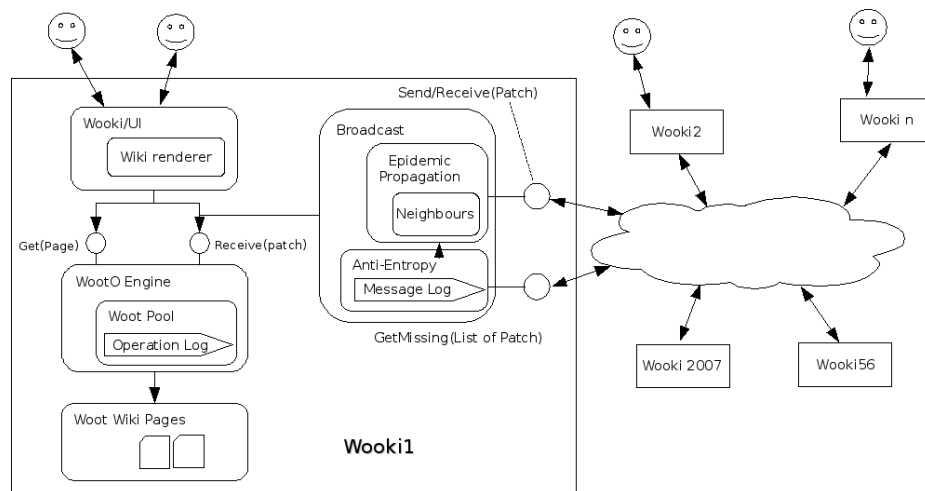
Send/Receive(Patch)

Wooki/UI

Wiki renderer

Broadcast

Epidemic Propagation

Neighbours

Get(Page)

Receive(patch)

WootO Engine

Woot Pool

Operation Log

Anti-Entropy

Message Log

GetMissing(List of Patch)

Woot Wiki Pages

Wooki1

Wooki2

Wooki n

Wooki 2007

Wooki56